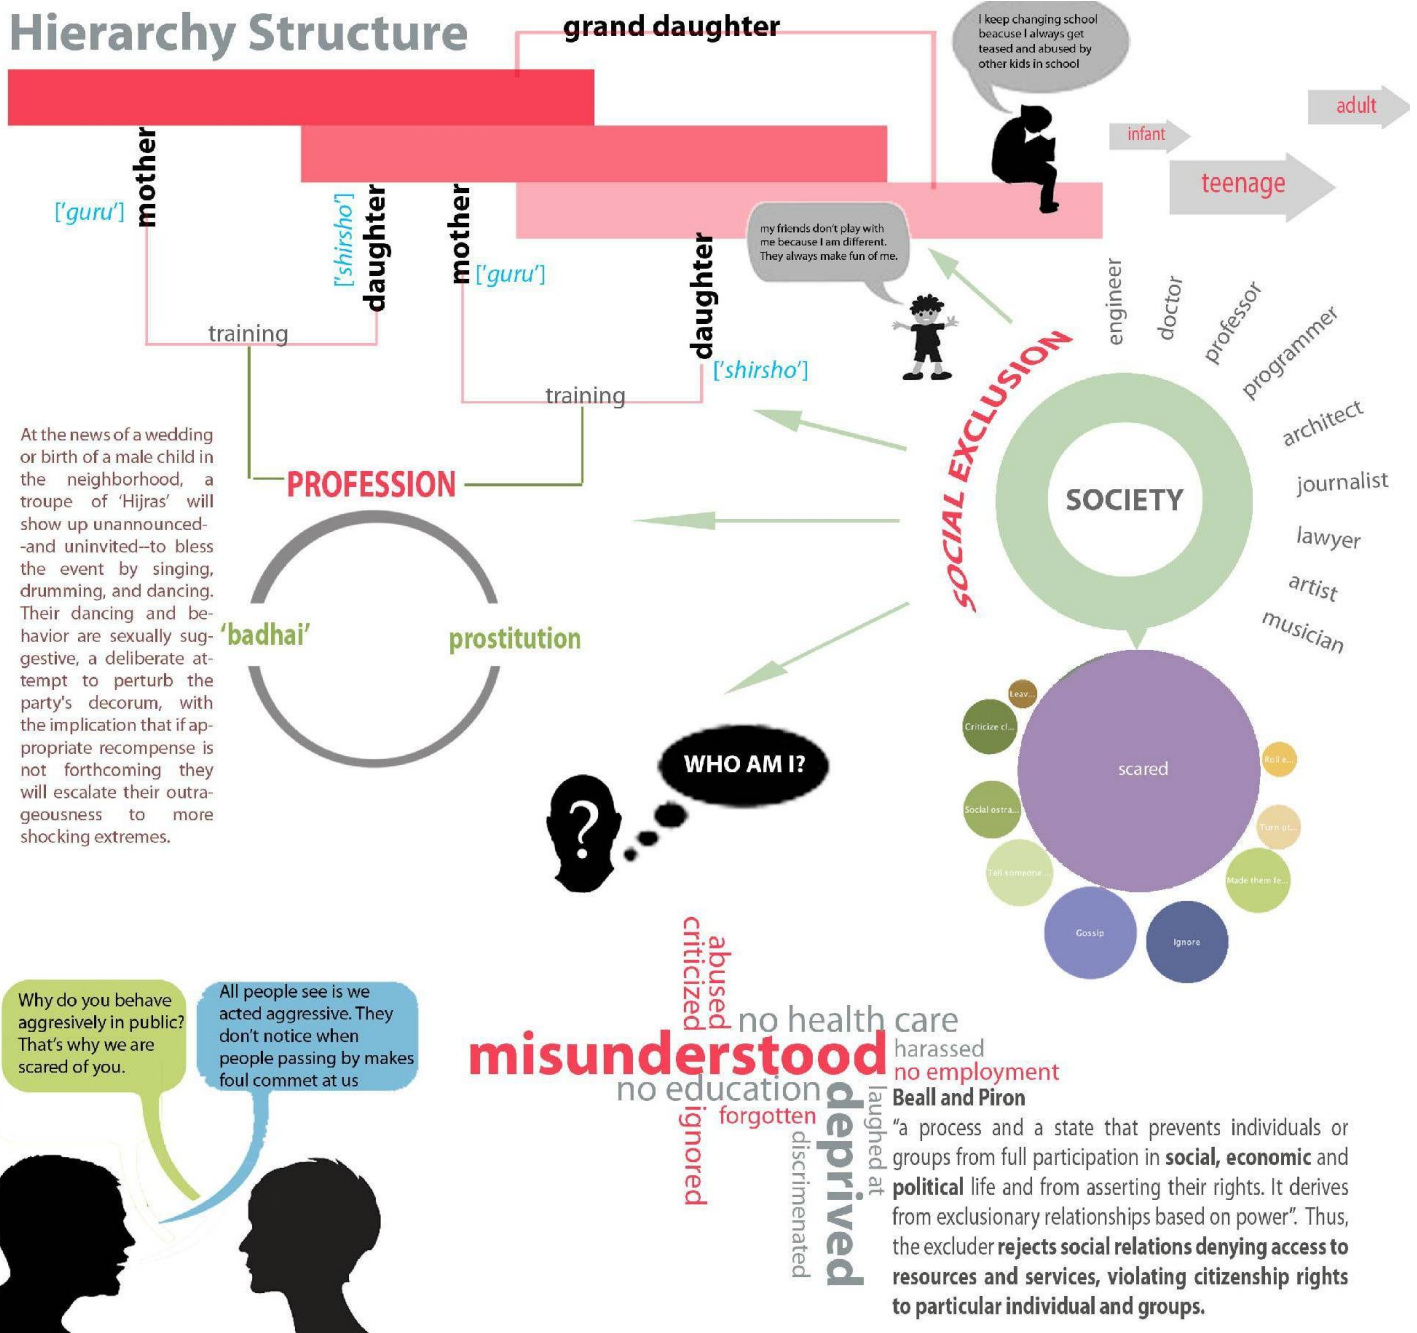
Hierarchy Structure

grand daughter

I keep changing school beacuse I always get teased and abused by other kids in school

adult

infant

teenage

mother
['guru']

['shirsho']
daughter

mother
['guru']

daughter
['shirsho']

my friends don't play with me because I am different. They always make fun of me.

training

training

engineer
doctor
professor
programmer
architect
journalist
lawyer
artist
musician

SOCIAL EXCLUSION

SOCIETY

At the news of a wedding or birth of a male child in the neighborhood, a troupe of 'Hijras' will show up unannounced--and uninvited--to bless the event by singing, drumming, and dancing. Their dancing and behavior are sexually suggestive, a deliberate attempt to perturb the party's decorum, with the implication that if appropriate recompense is not forthcoming they will escalate their outrageousness to more shocking extremes.

PROFESSION

'badhai'

prostitution

WHO AM I?

?

Leav...
Criticize cl...
scared
Roll e...
Social ostra...
Turn of...
Tell someone...
Made them fe...
Gossip
Ignore

Why do you behave aggresively in public? That's why we are scared of you.

All people see is we acted aggressive. They don't notice when people passing by makes foul commet at us

criticized
abused
no health care
misunderstood
harassed
no employment
no education
forgotten
ignored
deprived
discrimenated
laughed at

Beall and Piron
"a process and a state that prevents individuals or groups from full participation in social, economic and political life and from asserting their rights. It derives from exclusionary relationships based on power". Thus, the excluder rejects social relations denying access to resources and services, violating citizenship rights to particular individual and groups.